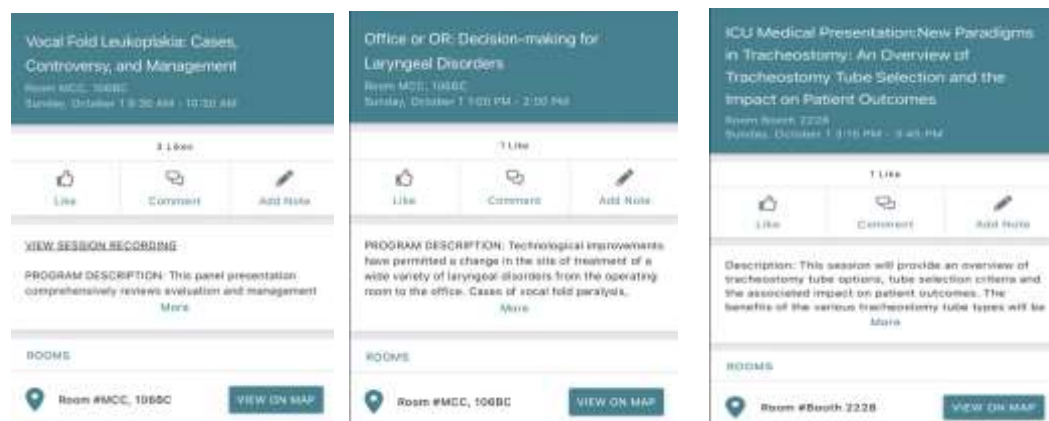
Vocal Fold Leukoplakia: Cases, Controversy, and Management
Room MCC, 106BC
Sunday, October 1 9:30 AM - 10:30 AM

3 Likes

Like
Comment
Add Note

VIEW SESSION RECORDING

PROGRAM DESCRIPTION: This panel presentation comprehensively reviews evaluation and management
More

ROOMS

Room #MCC, 106BC
VIEW ON MAP

Office or OR: Decision-making for Laryngeal Disorders
Room MCC, 106BC
Sunday, October 1 1:00 PM - 2:00 PM

1 Like

Like
Comment
Add Note

PROGRAM DESCRIPTION: Technological improvements have permitted a change in the site of treatment of a wide variety of laryngeal disorders from the operating room to the office. Cases of vocal fold paralysis,
More

ROOMS

Room #MCC, 106BC
VIEW ON MAP

ICU Medical Presentation:New Paradigms in Tracheostomy: An Overview of Tracheostomy Tube Selection and the Impact on Patient Outcomes
Room Booth 2228
Sunday, October 1 3:15 PM - 3:45 PM

1 Like

Like
Comment
Add Note

Description: This session will provide an overview of tracheostomy tube options, tube selection criteria and the associated impact on patient outcomes. The benefits of the various tracheostomy tube types will be
More

ROOMS

Room #Booth 2228
VIEW ON MAP